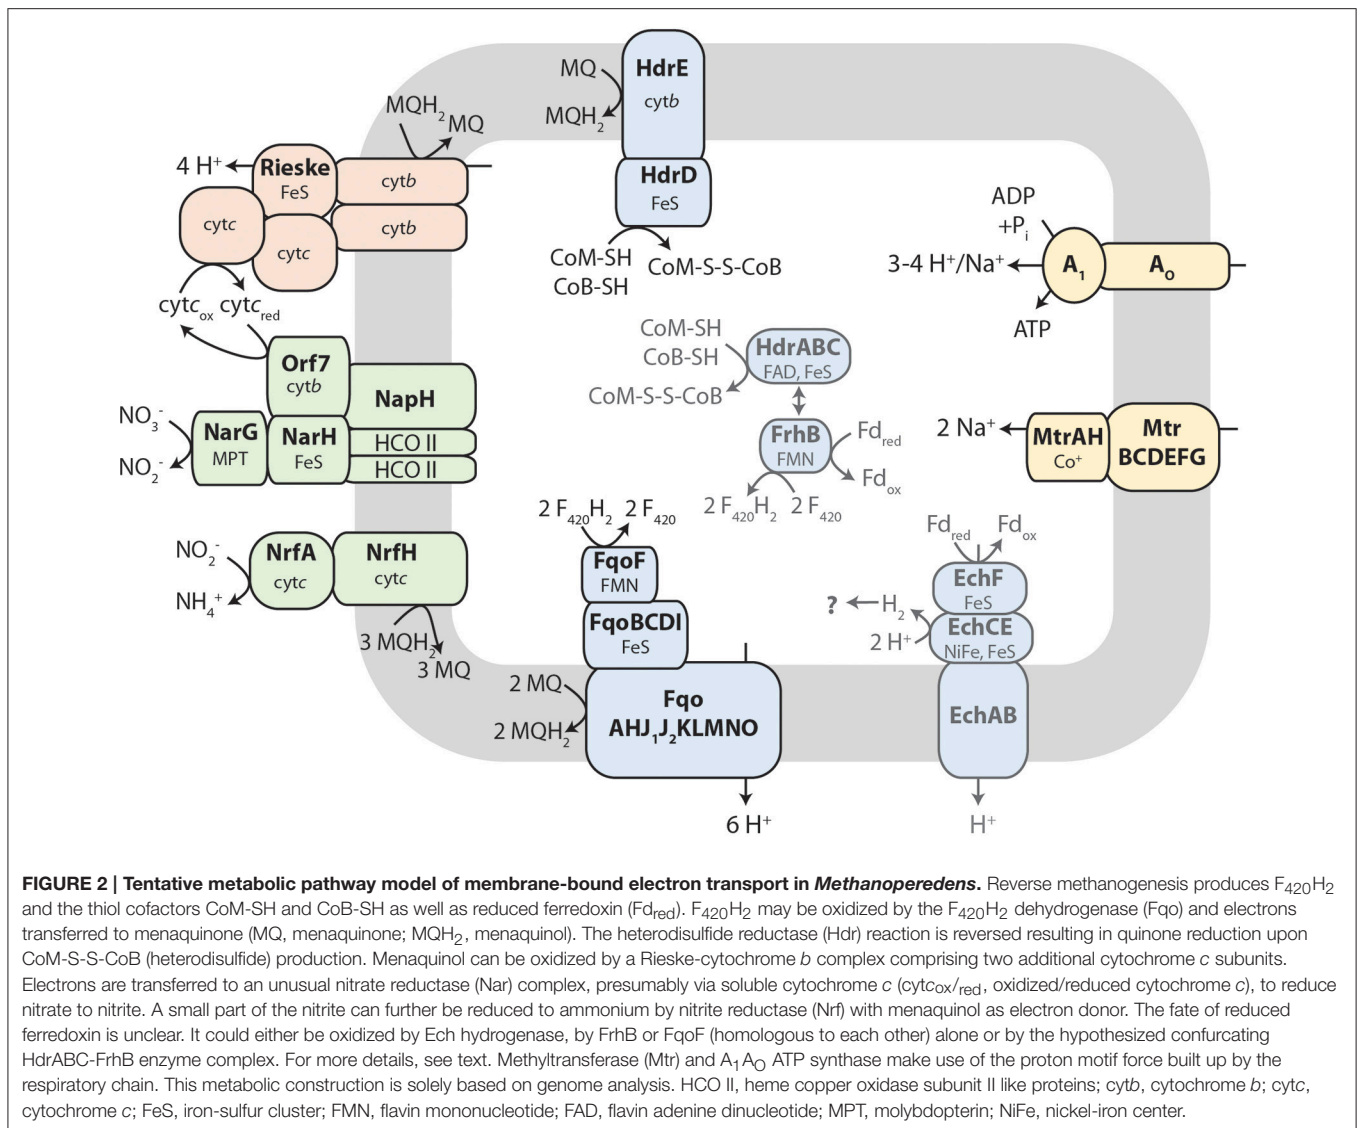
MQ
HdrE
cytb
$MQH_2$
$MQH_2$ MQ
4 H⁺
Rieske
FeS
cytb
cytc
cytb
cytc
HdrD
FeS
ADP
$+P_i$
CoM-SH
CoB-SH
CoM-S-S-CoB
3-4 H⁺/Na⁺
$A_1$
$A_o$
ATP
$cytc_{ox}$ $cytc_{red}$
CoM-SH
CoB-SH
HdrABC
FAD, FeS
CoM-S-S-CoB
Orf7
cytb
NapH
$NO_3^-$
NarG
MPT
NarH
FeS
HCO II
HCO II
$NO_2^-$
FrhB
FMN
$Fd_{red}$
$Fd_{ox}$
2 Na⁺
MtrAH
Co⁺
Mtr
BCDEFG
$2\ F_{420}H_2$ $2\ F_{420}$
$2\ F_{420}H_2$ $2\ F_{420}$
$Fd_{red}$ $Fd_{ox}$
$NO_2^-$
NrfA
cytc
NrfH
cytc
$NH_4^+$
FqoF
FMN
EchF
FeS
? $H_2$
2 H⁺
EchCE
NiFe, FeS
FqoBCDI
FeS
$3\ MQH_2$
3 MQ
2 MQ
$2\ MQH_2$
Fqo
$AHJ_1J_2KLMNO$
EchAB
6 H⁺
H⁺

**FIGURE 2 | Tentative metabolic pathway model of membrane-bound electron transport in *Methanoperedens*.** Reverse methanogenesis produces $F_{420}H_2$ and the thiol cofactors CoM-SH and CoB-SH as well as reduced ferredoxin ($Fd_{red}$). $F_{420}H_2$ may be oxidized by the $F_{420}H_2$ dehydrogenase (Fqo) and electrons transferred to menaquinone (MQ, menaquinone; $MQH_2$, menaquinol). The heterodisulfide reductase (Hdr) reaction is reversed resulting in quinone reduction upon CoM-S-S-CoB (heterodisulfide) production. Menaquinol can be oxidized by a Rieske-cytochrome *b* complex comprising two additional cytochrome *c* subunits. Electrons are transferred to an unusual nitrate reductase (Nar) complex, presumably via soluble cytochrome *c* ($cytc_{ox}/_{red}$, oxidized/reduced cytochrome *c*), to reduce nitrate to nitrite. A small part of the nitrite can further be reduced to ammonium by nitrite reductase (Nrf) with menaquinol as electron donor. The fate of reduced ferredoxin is unclear. It could either be oxidized by Ech hydrogenase, by FrhB or FqoF (homologous to each other) alone or by the hypothesized confurcating HdrABC-FrhB enzyme complex. For more details, see text. Methyltransferase (Mtr) and $A_1A_O$ ATP synthase make use of the proton motif force built up by the respiratory chain. This metabolic construction is solely based on genome analysis. HCO II, heme copper oxidase subunit II like proteins; cyt*b*, cytochrome *b*; cyt*c*, cytochrome *c*; FeS, iron-sulfur cluster; FMN, flavin mononucleotide; FAD, flavin adenine dinucleotide; MPT, molybdopterin; NiFe, nickel-iron center.